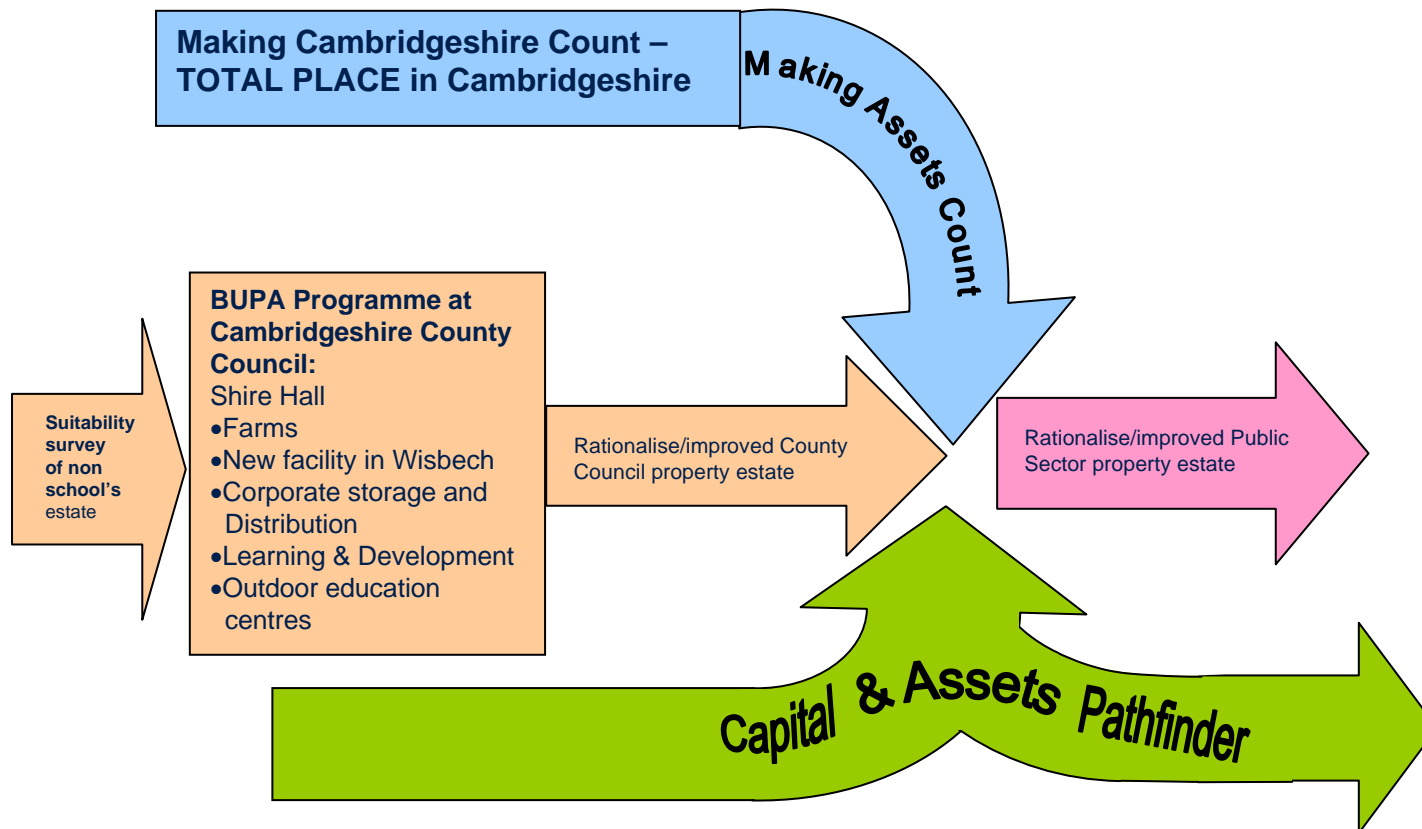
Making Cambridgeshire Count – TOTAL PLACE in Cambridgeshire

Making Assets Count

Suitability survey of non school's estate

BUPA Programme at Cambridgeshire County Council:
Shire Hall
•Farms
•New facility in Wisbech
•Corporate storage and Distribution
•Learning & Development
•Outdoor education centres

Rationalise/improved County Council property estate

Rationalise/improved Public Sector property estate

Capital & Assets Pathfinder